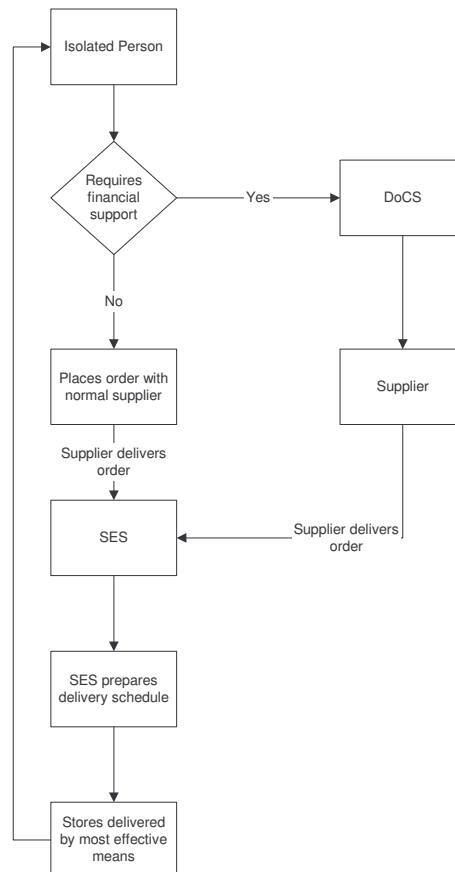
Isolated Person

Requires financial support

Yes

DoCS

No

Places order with normal supplier

Supplier

Supplier delivers order

SES

Supplier delivers order

SES prepares delivery schedule

Stores delivered by most effective means